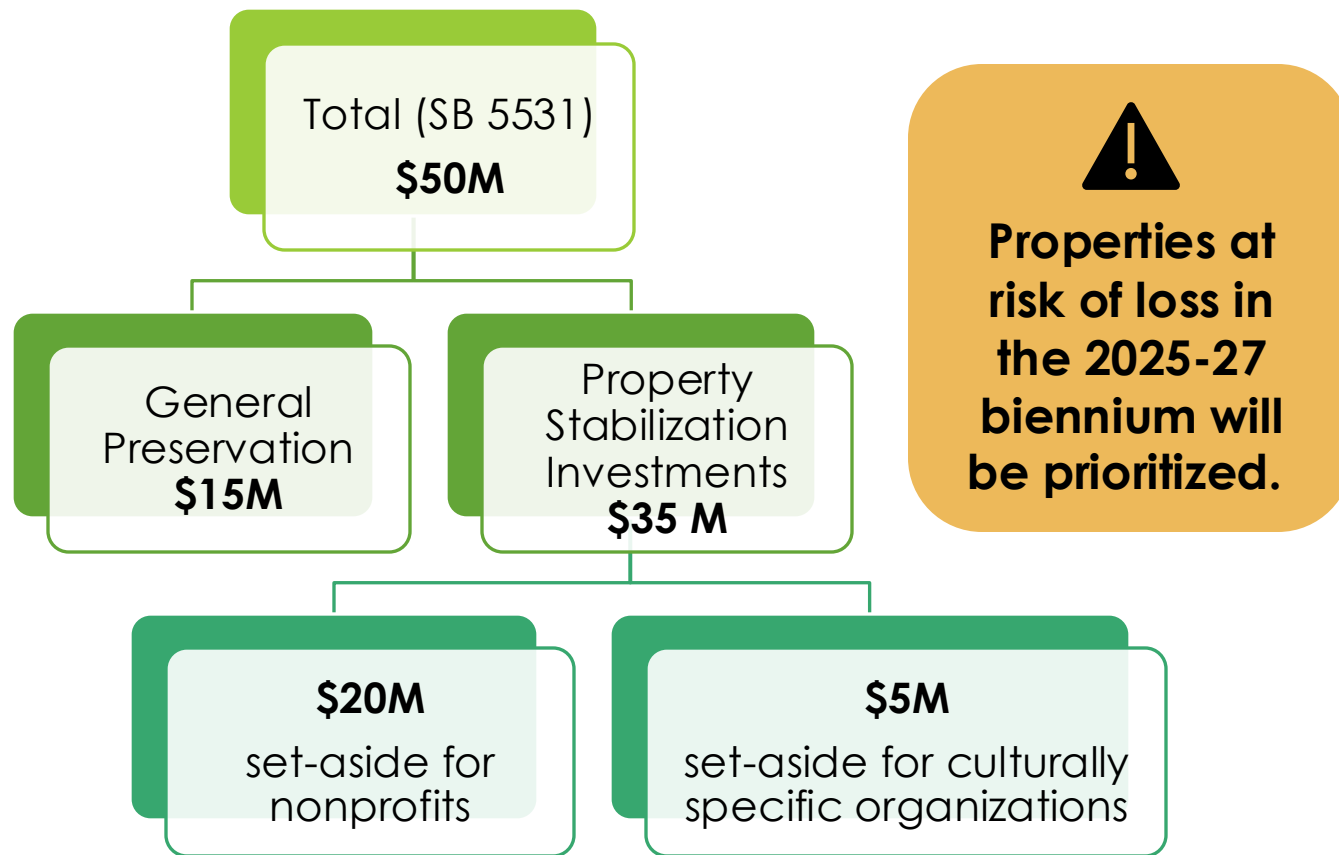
Total (SB 5531)
$50M

General Preservation
$15M

Property Stabilization Investments
$35 M

$20M
set-aside for nonprofits

$5M
set-aside for culturally specific organizations

Properties at risk of loss in the 2025-27 biennium will be prioritized.